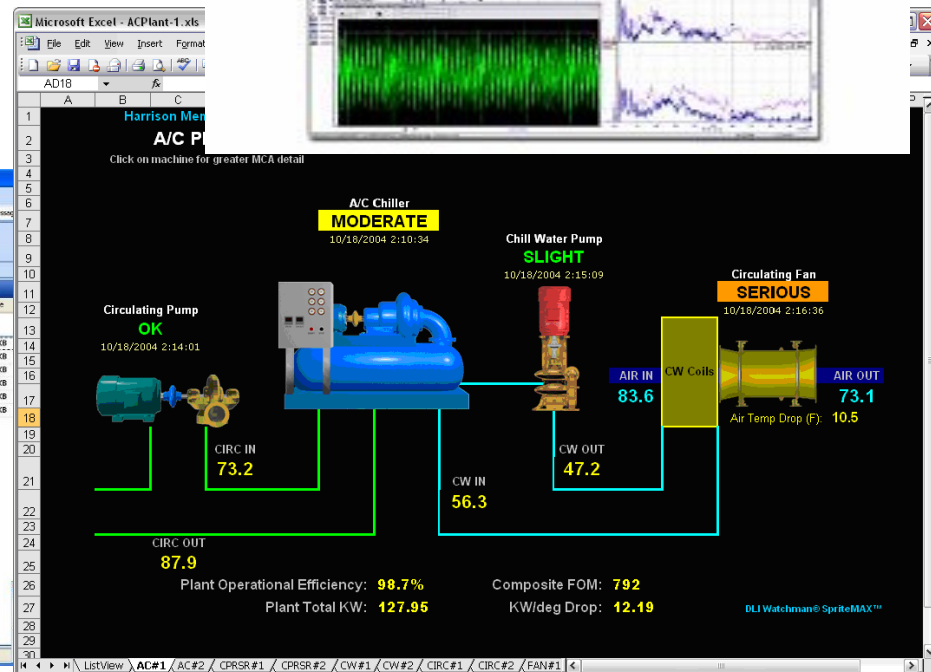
Microsoft Excel - ACPlant-1.xls

File Edit View Insert Forma

AD18

A B C

Harrison Mem

A/C Pl

Click on machine for greater MCA detail

A/C Chiller
MODERATE
10/18/2004 2:10:34

Chill Water Pump
SLIGHT
10/18/2004 2:15:09

Circulating Fan
SERIOUS
10/18/2004 2:16:36

Circulating Pump
OK
10/18/2004 2:14:01

AIR IN
83.6

CW Coils

AIR OUT
73.1

Air Temp Drop (F): 10.5

CIRC IN
73.2

CW OUT
47.2

CW IN
56.3

CIRC OUT
87.9

Plant Operational Efficiency: 98.7%
Plant Total KW: 127.95

Composite FOM: 792
KW/deg Drop: 12.19

DLI Watchman® SpriteMAX™

ListView / AC#1 / AC#2 / CPRSR#1 / CPRSR#2 / CW#1 / CW#2 / CIRC#1 / CIRC#2 / FAN#1